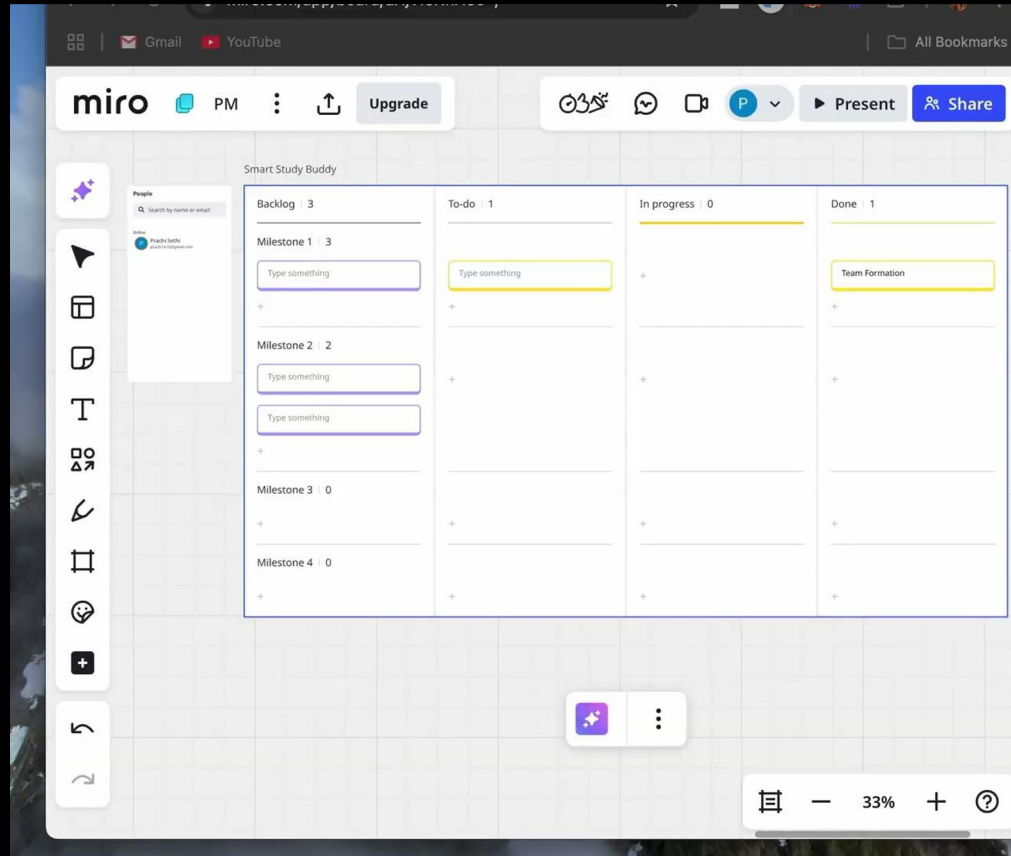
Gmail YouTube All Bookmarks

miro PM Upgrade

Present Share

Smart Study Buddy

People
Search by name or email
Online
Prachi Sethi
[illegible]

Backlog | 3
Milestone 1 | 3
Type something
+
Milestone 2 | 2
Type something
Type something
+
Milestone 3 | 0
+
Milestone 4 | 0
+

To-do | 1
Type something
+
+
+
+

In progress | 0
+
+
+
+

Done | 1
Team Formation
+
+
+
+

33%